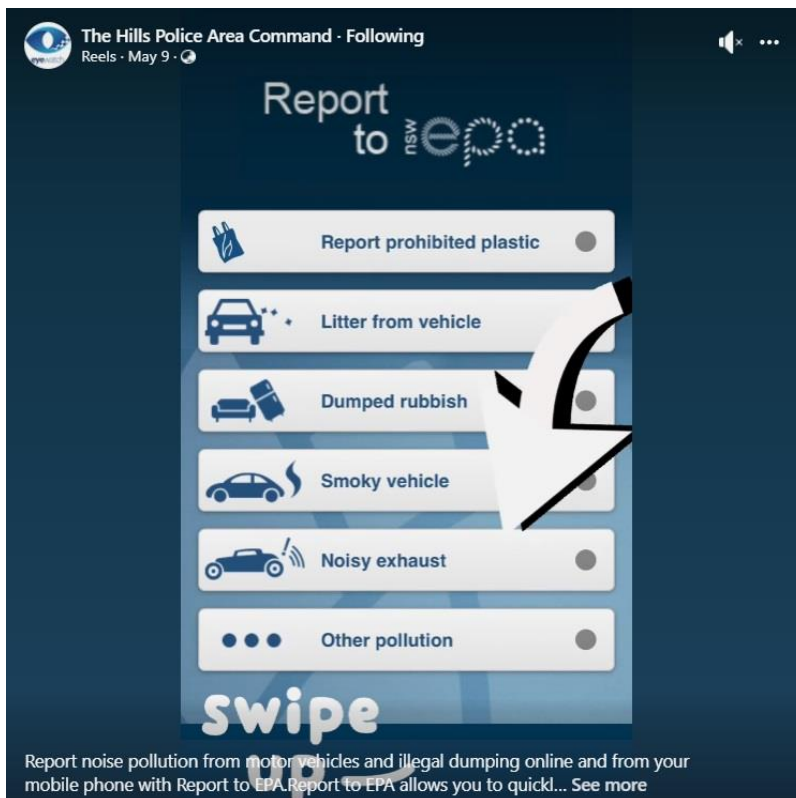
eyewatch

The Hills Police Area Command · Following
Reels · May 9 ·

Report to nsw epa

Report prohibited plastic

Litter from vehicle

Dumped rubbish

Smoky vehicle

Noisy exhaust

Other pollution

swipe up

Report noise pollution from motor vehicles and illegal dumping online and from your mobile phone with Report to EPA.Report to EPA allows you to quickl... See more